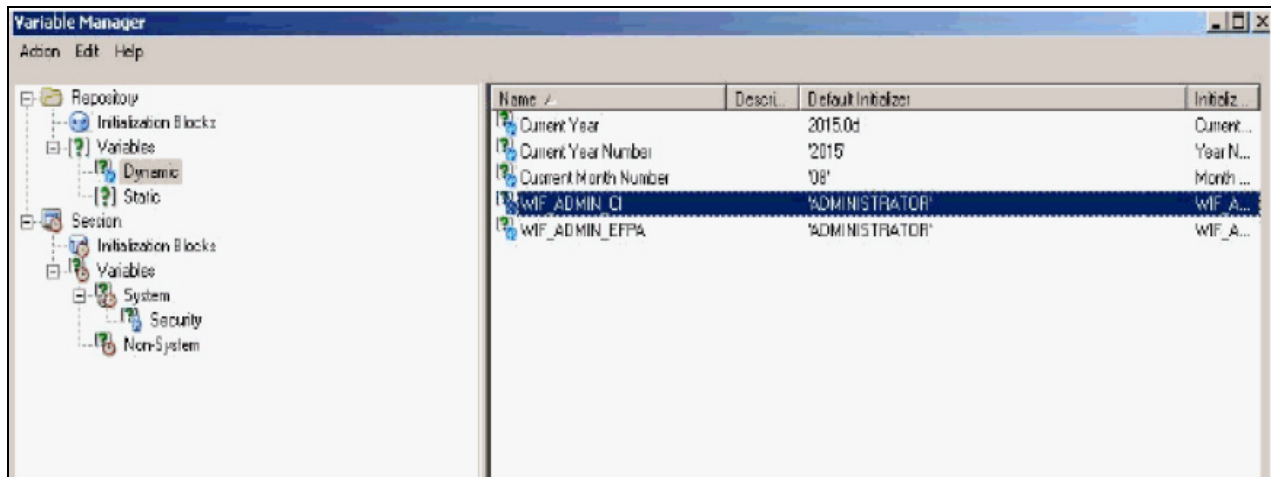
Variable Manager

Action Edit Help

Repository
Initialization Blocks
Variables
Dynamic
Static
Session
Initialization Blocks
Variables
System
Security
Non-System

| Name | Descri... | Default Initializer | Initializ... |
|---|---|---|---|
| Current Year | | 2015.0d | Current... |
| Current Year Number | | '2015' | Year N... |
| Current Month Number | | '08' | Month ... |
| WIF_ADMIN_CI | | 'ADMINISTRATOR' | WIF_A... |
| WIF_ADMIN_EFPA | | 'ADMINISTRATOR' | WIF_A... |